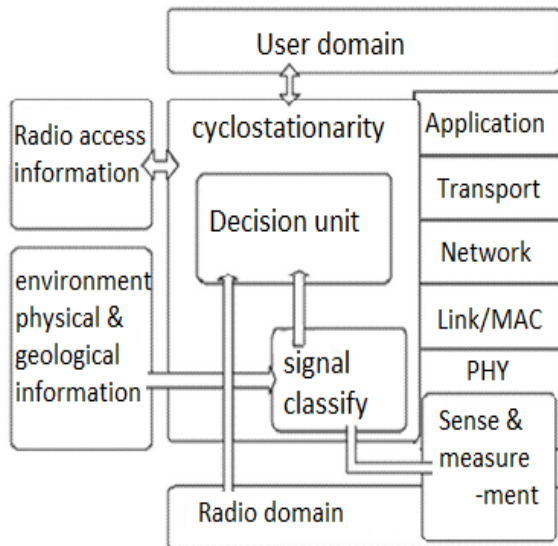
User domain

Radio access information

cyclostationarity

Decision unit

environment physical & geological information

signal classify

Application

Transport

Network

Link/MAC

PHY

Sense & measure -ment

Radio domain